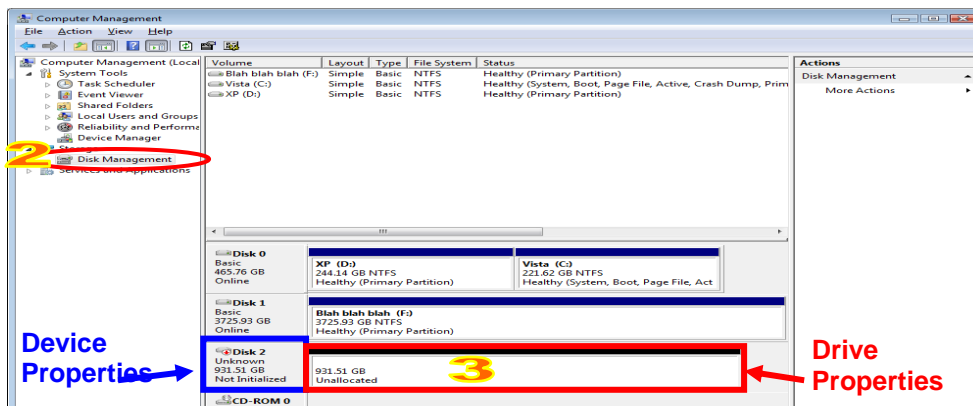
Computer Management

File Action View Help

Computer Management (Local
System Tools
Task Scheduler
Event Viewer
Shared Folders
Local Users and Groups
Reliability and Performa
Device Manager
2
Storage
Disk Management
Services and Applications

| Volume | Layout | Type | File System | Status |
|---|---|---|---|---|
| Blah blah blah (F:) | Simple | Basic | NTFS | Healthy (Primary Partition) |
| Vista (C:) | Simple | Basic | NTFS | Healthy (System, Boot, Page File, Active, Crash Dump, Prim |
| XP (D:) | Simple | Basic | NTFS | Healthy (Primary Partition) |

Actions
Disk Management
More Actions

Disk 0
Basic
465.76 GB
Online

XP (D:)
244.14 GB NTFS
Healthy (Primary Partition)

Vista (C:)
221.62 GB NTFS
Healthy (System, Boot, Page File, Act

Disk 1
Basic
3725.93 GB
Online

Blah blah blah (F:)
3725.93 GB NTFS
Healthy (Primary Partition)

Device Properties

Disk 2
Unknown
931.51 GB
Not Initialized

3
931.51 GB
Unallocated

Drive Properties

CD-ROM 0